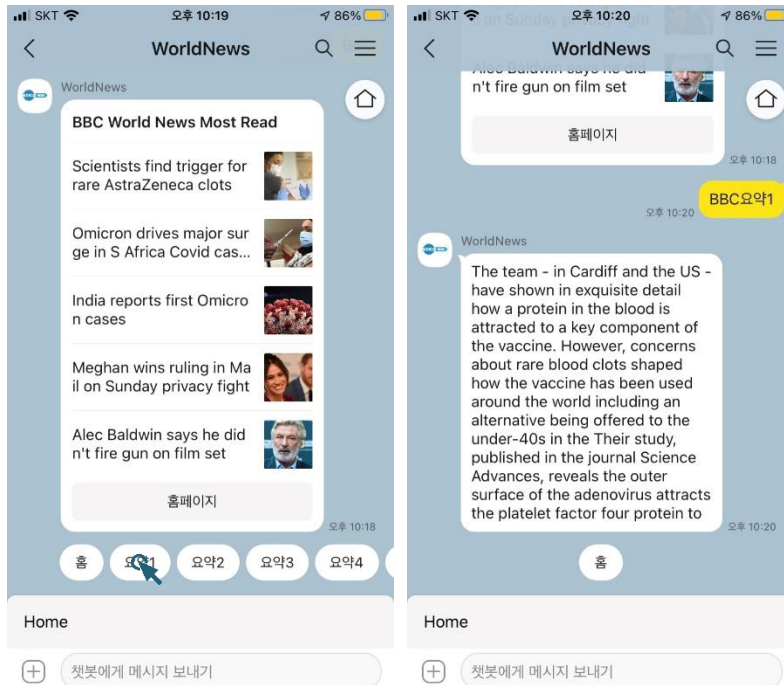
SKT 오후 10:19 86%

WorldNews

WorldNews

BBC World News Most Read

Scientists find trigger for rare AstraZeneca clots

Omicron drives major surge in S Africa Covid cas...

India reports first Omicron cases

Meghan wins ruling in Mail on Sunday privacy fight

Alec Baldwin says he didn't fire gun on film set

홈페이지

오후 10:18

홈 요약1 요약2 요약3 요약4

Home

챗봇에게 메시지 보내기

SKT 오후 10:20 86%

WorldNews

Alec Baldwin says he didn't fire gun on film set

홈페이지

오후 10:18

BBC요약1

오후 10:20

WorldNews

The team - in Cardiff and the US - have shown in exquisite detail how a protein in the blood is attracted to a key component of the vaccine. However, concerns about rare blood clots shaped how the vaccine has been used around the world including an alternative being offered to the under-40s in the Their study, published in the journal Science Advances, reveals the outer surface of the adenovirus attracts the platelet factor four protein to

오후 10:20

홈

Home

챗봇에게 메시지 보내기